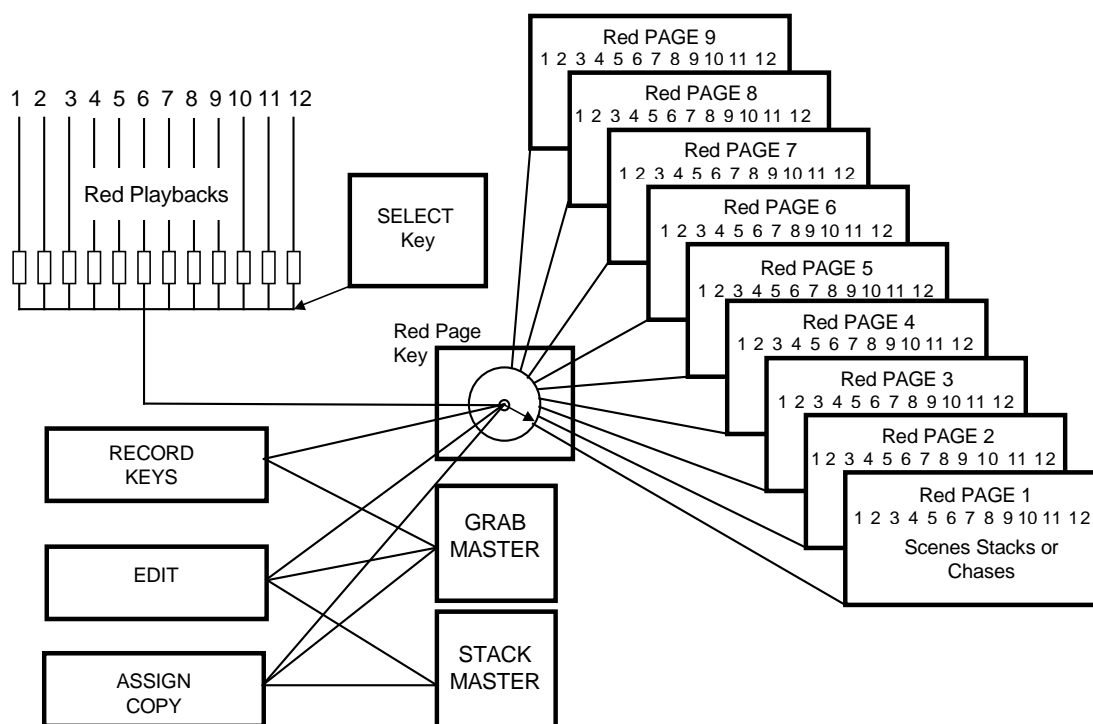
1 2 3 4 5 6 7 8 9 10 11 12

Red Playbacks

SELECT Key

Red Page Key

RECORD KEYS

EDIT

ASSIGN COPY

GRAB MASTER

STACK MASTER

Red PAGE 9
1 2 3 4 5 6 7 8 9 10 11 12

Red PAGE 8
1 2 3 4 5 6 7 8 9 10 11 12

Red PAGE 7
1 2 3 4 5 6 7 8 9 10 11 12

Red PAGE 6
1 2 3 4 5 6 7 8 9 10 11 12

Red PAGE 5
1 2 3 4 5 6 7 8 9 10 11 12

Red PAGE 4
1 2 3 4 5 6 7 8 9 10 11 12

Red PAGE 3
1 2 3 4 5 6 7 8 9 10 11 12

Red PAGE 2
1 2 3 4 5 6 7 8 9 10 11 12

Red PAGE 1
1 2 3 4 5 6 7 8 9 10 11 12
Scenes Stacks or Chases